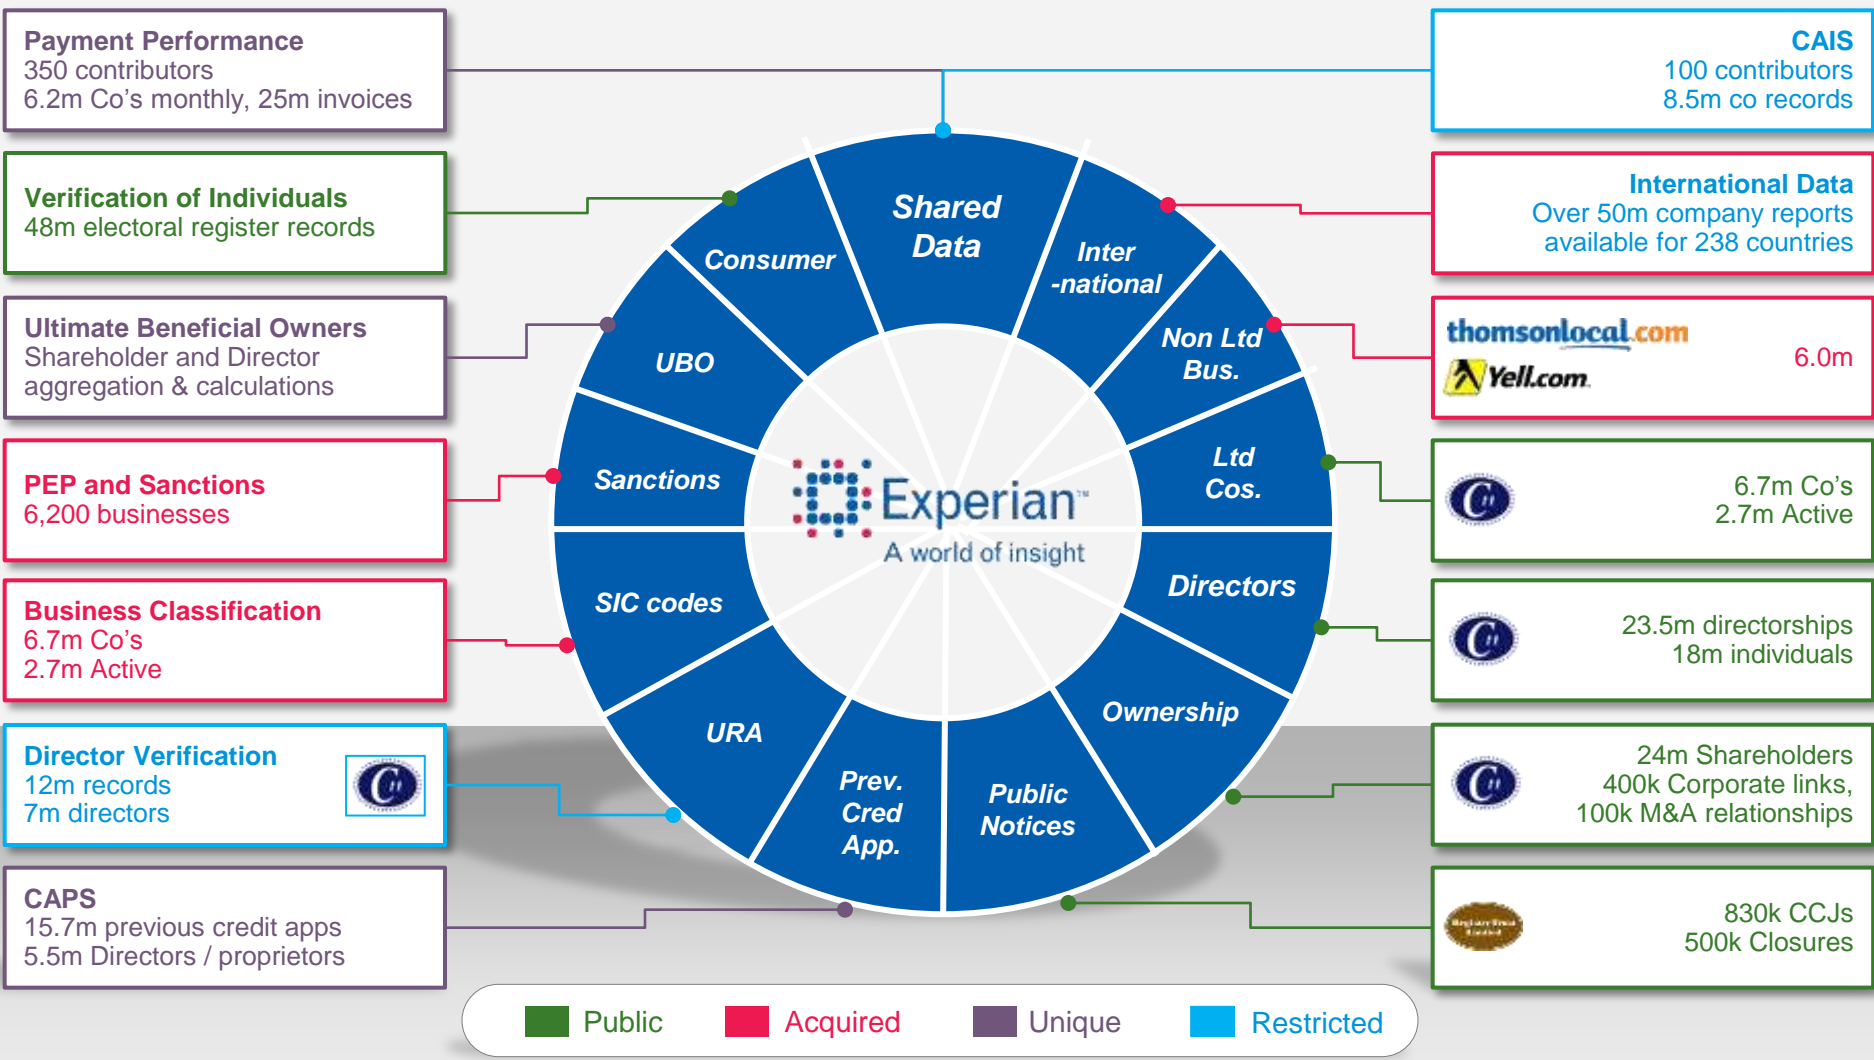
Payment Performance
350 contributors
6.2m Co's monthly, 25m invoices

Verification of Individuals
48m electoral register records

Ultimate Beneficial Owners
Shareholder and Director aggregation & calculations

PEP and Sanctions
6,200 businesses

Business Classification
6.7m Co's
2.7m Active

Director Verification
12m records
7m directors

CAPS
15.7m previous credit apps
5.5m Directors / proprietors

CAIS
100 contributors
8.5m co records

International Data
Over 50m company reports available for 238 countries

thomsonlocal.com
Yell.com
6.0m

6.7m Co's
2.7m Active

23.5m directorships
18m individuals

24m Shareholders
400k Corporate links,
100k M&A relationships

830k CCJs
500k Closures

Shared Data
Inter -national
Non Ltd Bus.
Ltd Cos.
Directors
Ownership
Public Notices
Prev. Cred App.
URA
SIC codes
Sanctions
UBO
Consumer

Experian
A world of insight

Public
Acquired
Unique
Restricted